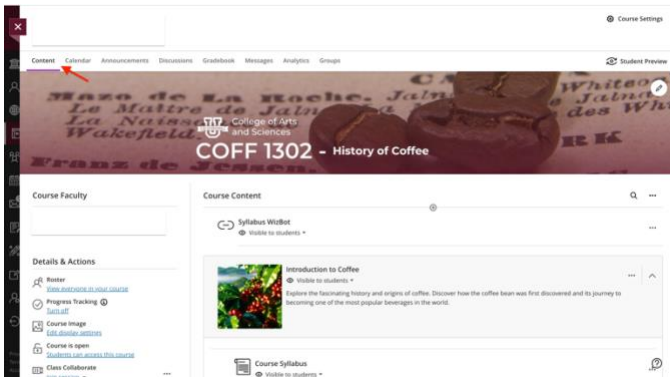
Course Settings

Content Calendar Announcements Discussions Gradebook Messages Analytics Groups

Student Preview

Mazo de la Roche. Jalna Le Maitre de Jalna La Naissance Wakefield Franz de

College of Arts and Sciences

COFF 1302 - History of Coffee

Course Faculty

Details & Actions

Roster
View everyone in your course

Progress Tracking
Turn off

Course Image
Edit display settings

Course is open
Students can access this course

Class Collaborate

Course Content

Syllabus WizBot
Visible to students

Introduction to Coffee
Visible to students
Explore the fascinating history and origins of coffee. Discover how the coffee bean was first discovered and its journey to becoming one of the most popular beverages in the world.

Course Syllabus
Visible to students